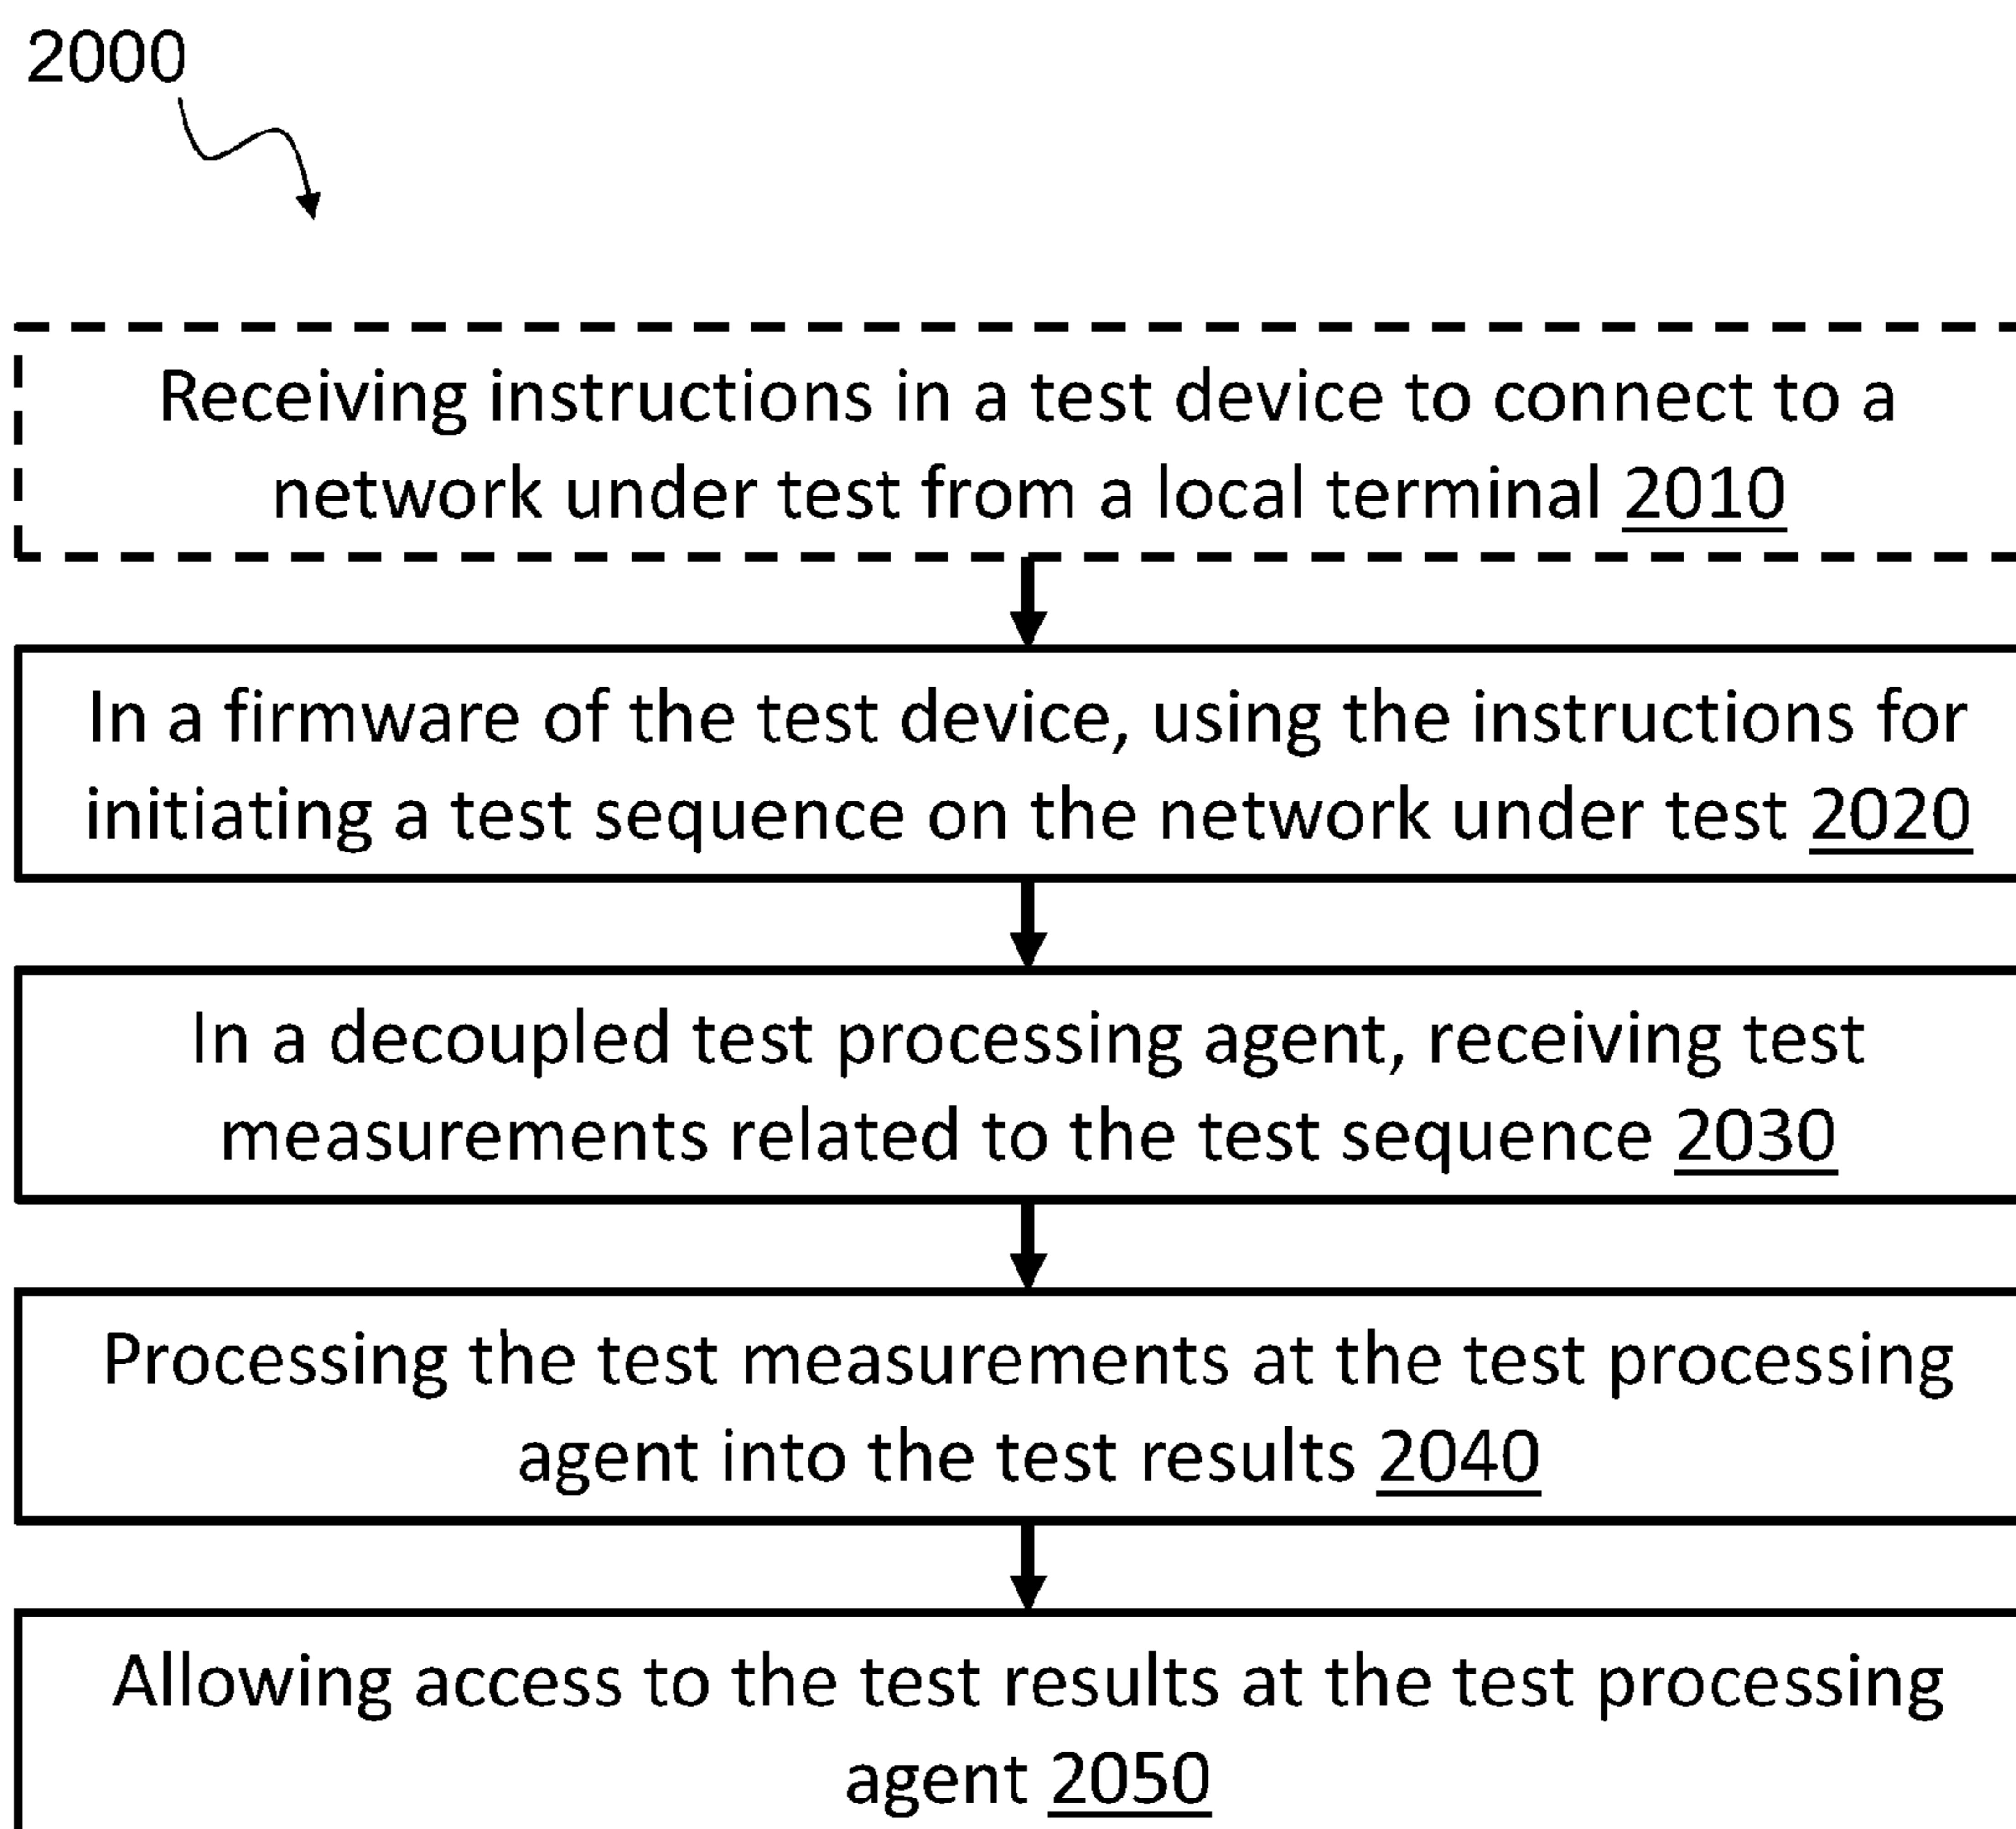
2000

Receiving instructions in a test device to connect to a network under test from a local terminal 2010

In a firmware of the test device, using the instructions for initiating a test sequence on the network under test 2020

In a decoupled test processing agent, receiving test measurements related to the test sequence 2030

Processing the test measurements at the test processing agent into the test results 2040

Allowing access to the test results at the test processing agent 2050